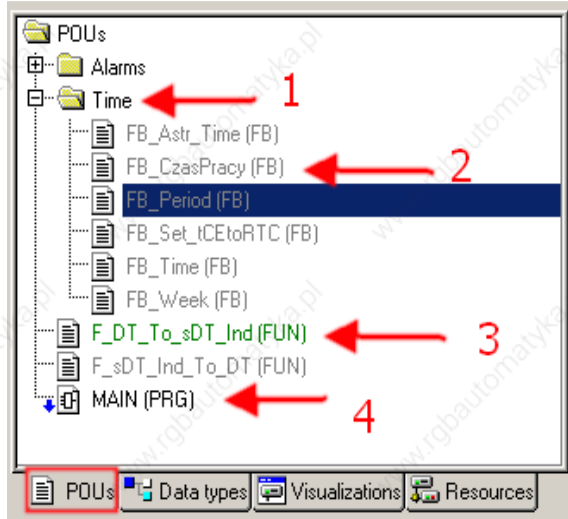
POUs
Alarms
Time
1
FB_Astr_Time (FB)
FB_CzasPracy (FB)
2
FB_Period (FB)
FB_Set_tCEtoRTC (FB)
FB_Time (FB)
FB_Week (FB)
F_DT_To_sDT_Ind (FUN)
3
F_sDT_Ind_To_DT (FUN)
MAIN (PRG)
4
POUs
Data types
Visualizations
Resources
www.rgbautomatyka.pl